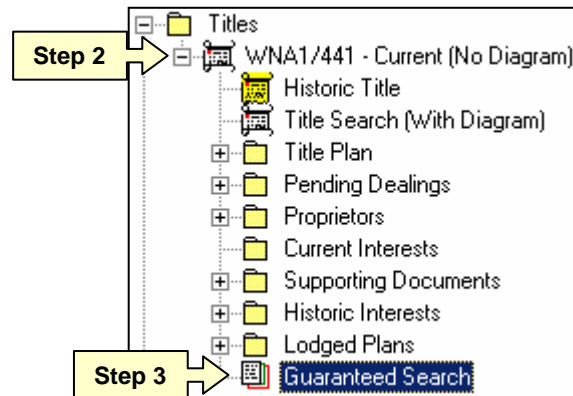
Titles
Step 2
WNA1/441 - Current (No Diagram)
Historic Title
Title Search (With Diagram)
Title Plan
Pending Dealings
Proprietors
Current Interests
Supporting Documents
Historic Interests
Lodged Plans
Step 3
Guaranteed Search